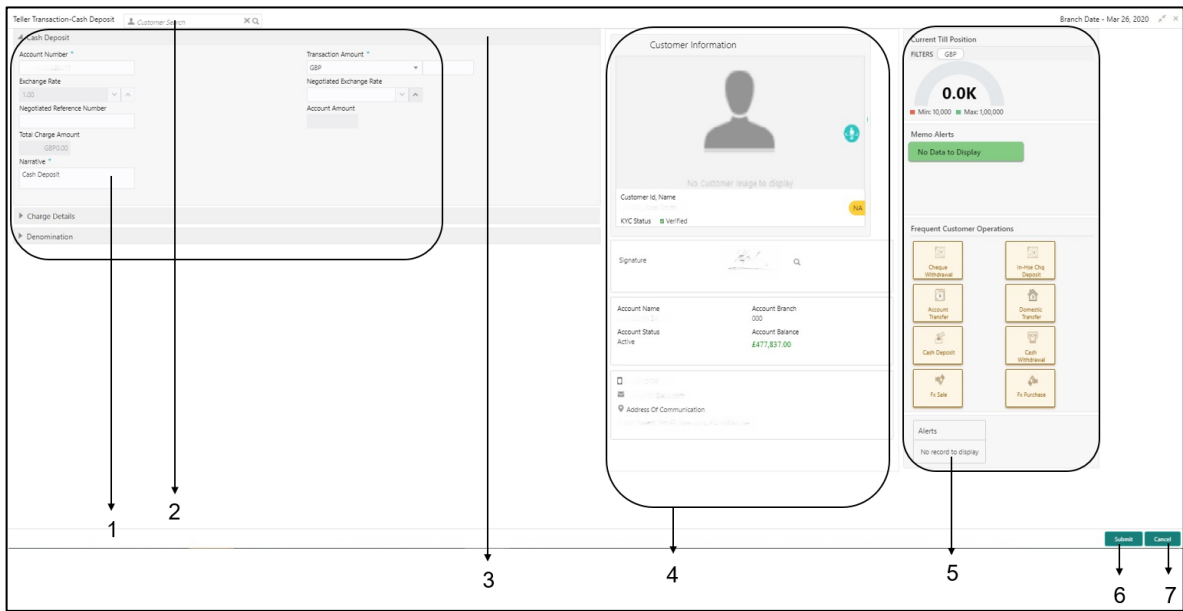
Teller Transaction-Cash Deposit Customer Search

Branch Date - Mar 26, 2020

Cash Deposit

Account Number *

Transaction Amount *

GBP

Exchange Rate

1.00

Negotiated Exchange Rate

Negotiated Reference Number

Account Amount

Total Charge Amount

GBP0.00

Narrative *

Cash Deposit

Charge Details

Denomination

Customer Information

No customer image to display

Customer Id, Name

NA

KYC Status Verified

Signature

Account Name

Account Branch

000

Account Status

Active

Account Balance

£477,837.00

Address Of Communication

Current Till Position

FILTERS GBP

0.0K

Min: 10,000 Max: 1,00,000

Memo Alerts

No Data to Display

Frequent Customer Operations

Cheque Withdrawal

In-Hse Chq Deposit

Account Transfer

Domestic Transfer

Cash Deposit

Cash Withdrawal

Fx Sale

Fx Purchase

Alerts

No record to display

Submit

Cancel

1

2

3

4

5

6

7